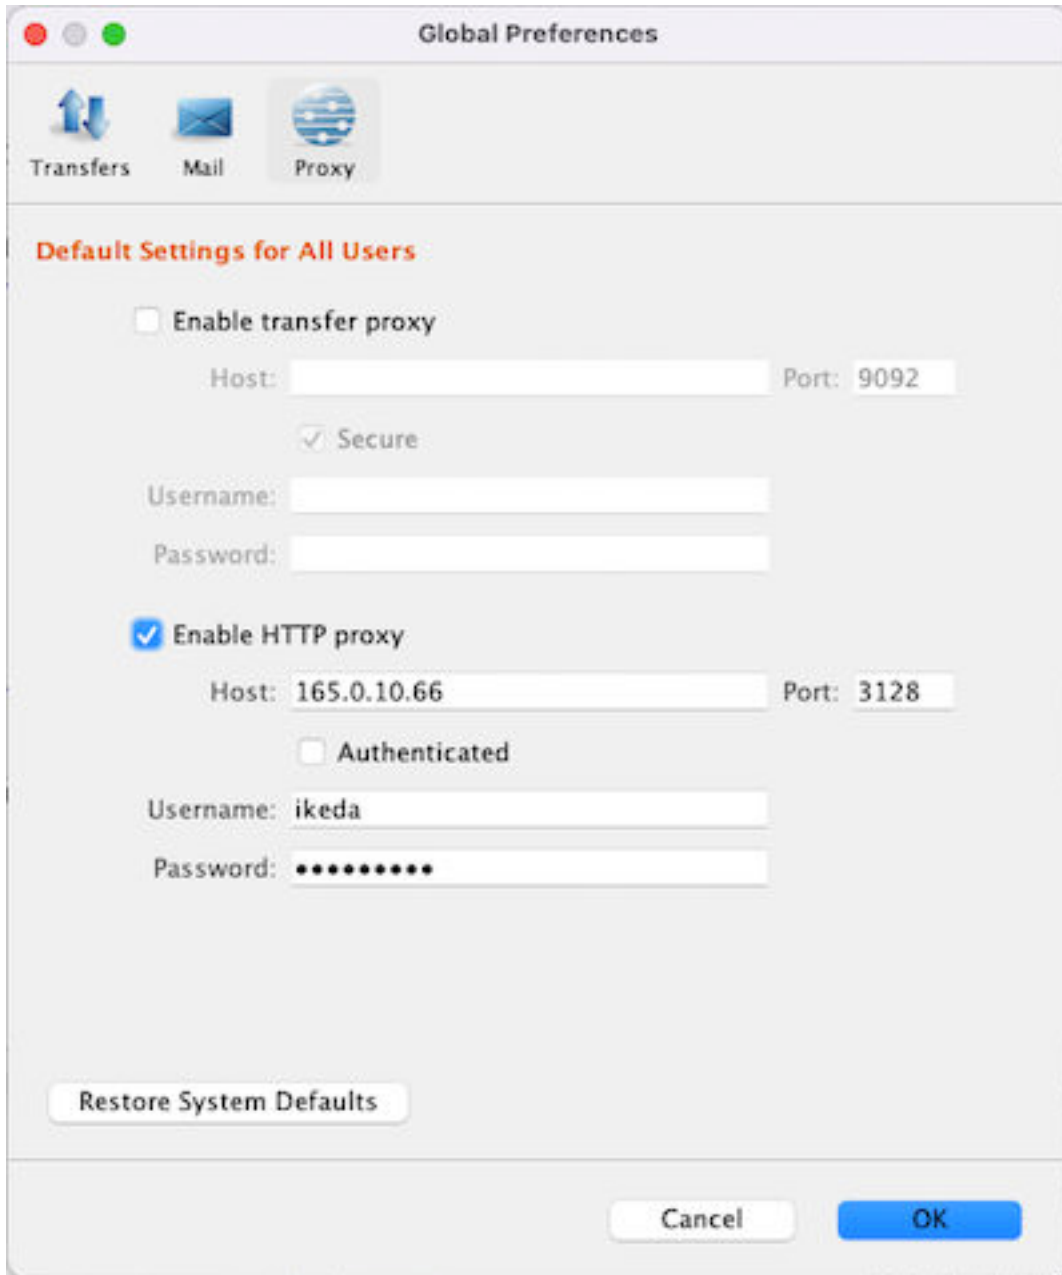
Global Preferences

Transfers Mail Proxy

Default Settings for All Users

Enable transfer proxy

Host: Port: 9092

Secure

Username:

Password:

Enable HTTP proxy

Host: 165.0.10.66 Port: 3128

Authenticated

Username: ikeda

Password: ••••••••••

Restore System Defaults

Cancel OK